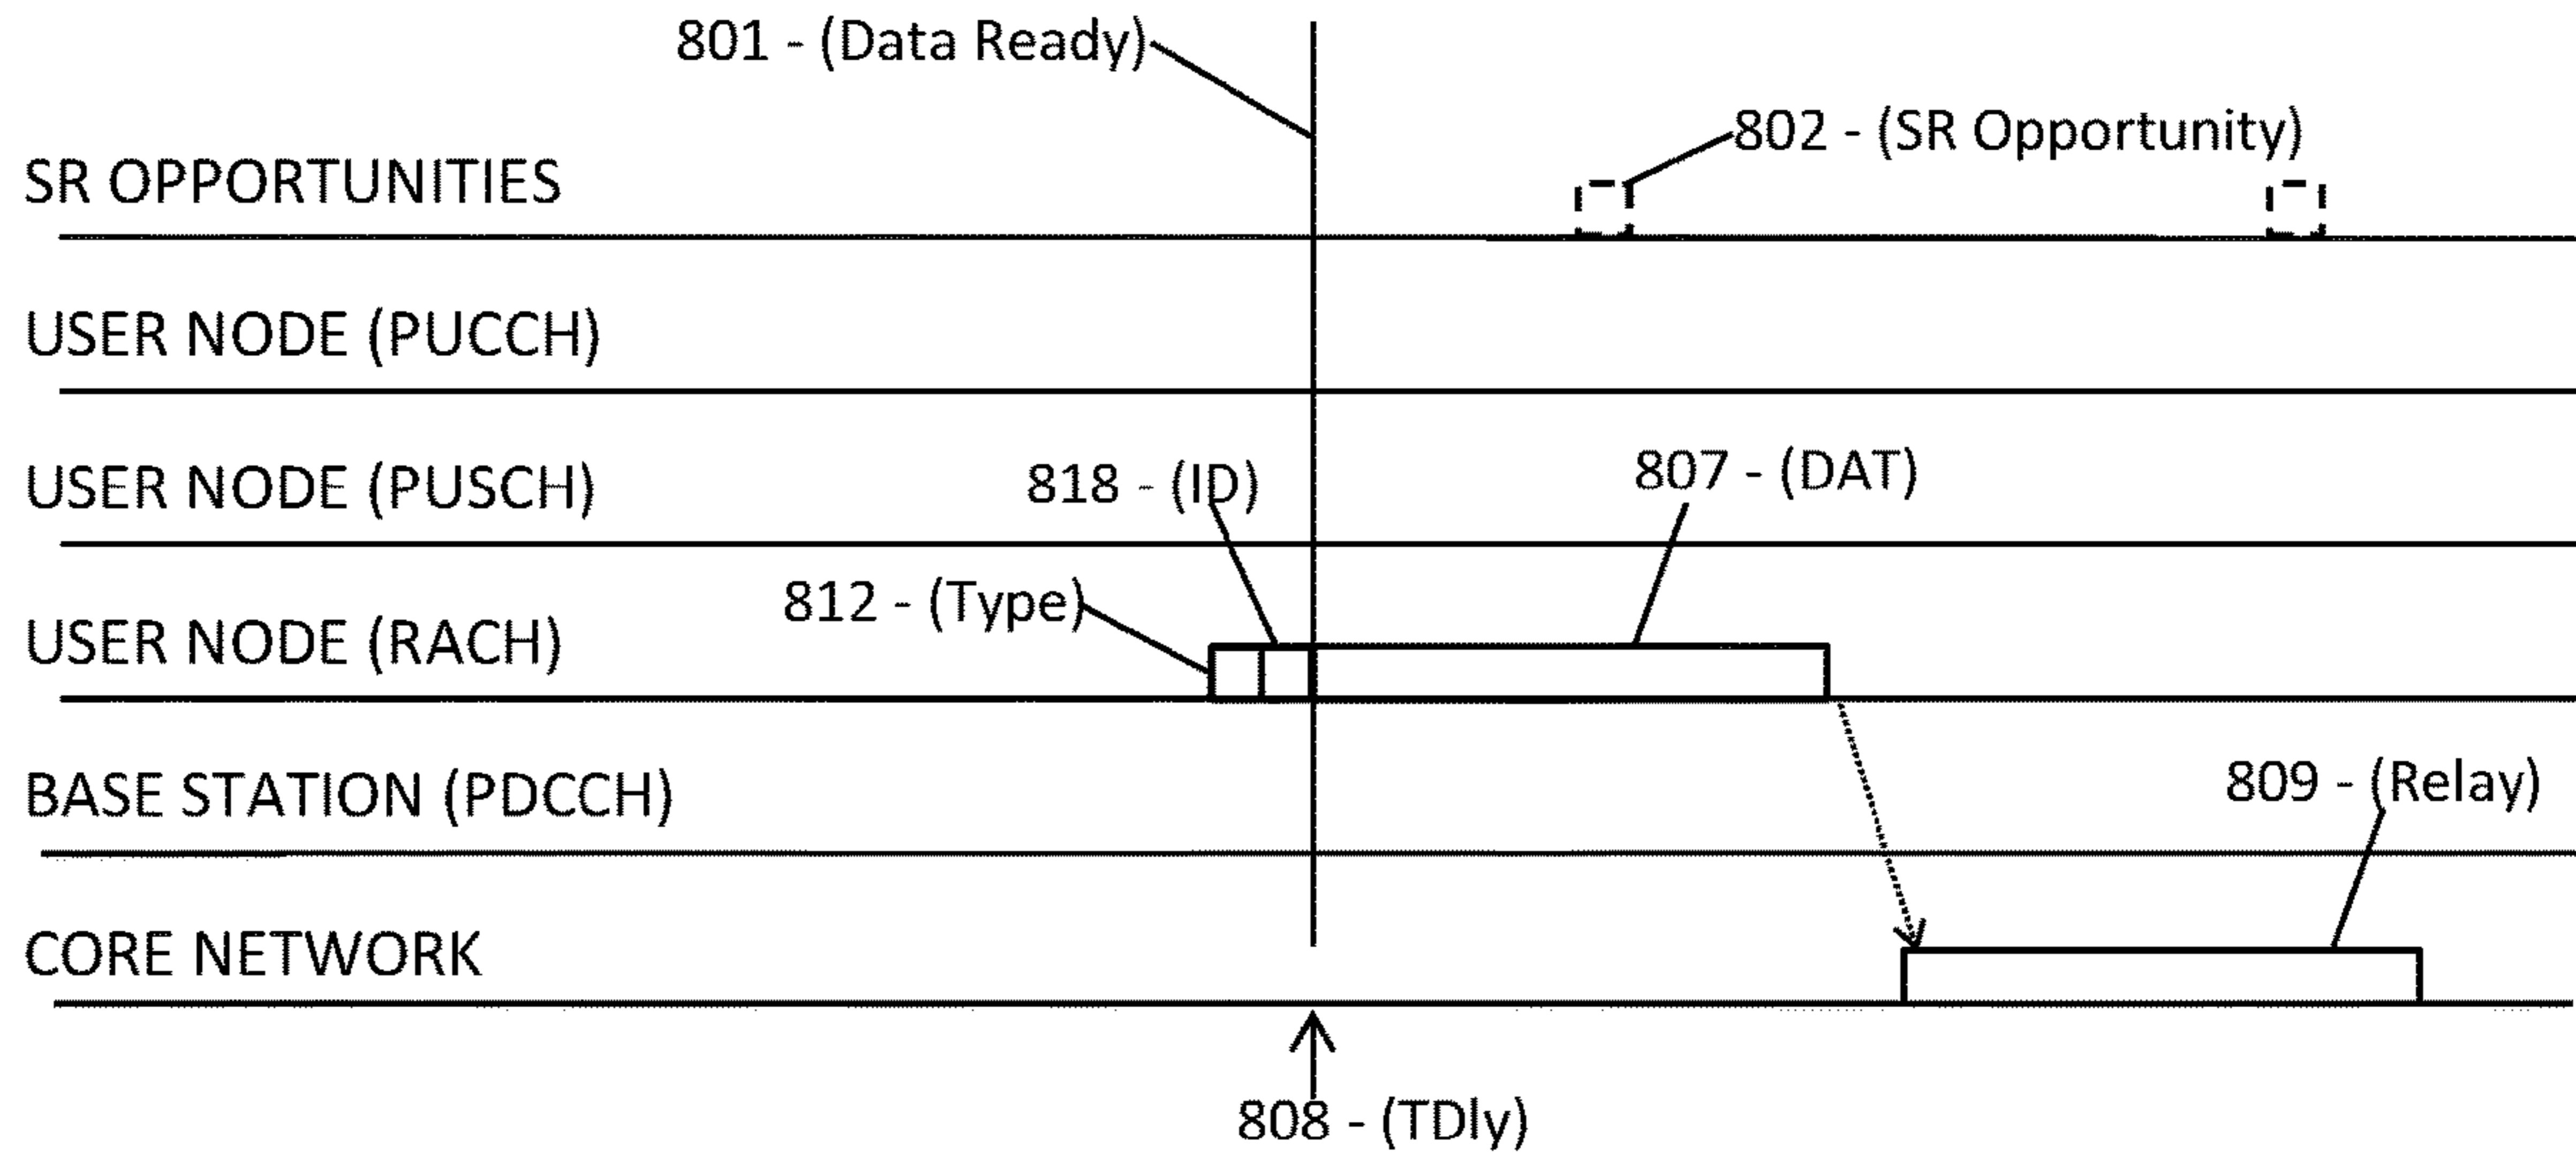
801 - (Data Ready)

802 - (SR Opportunity)

SR OPPORTUNITIES

USER NODE (PUCCH)

USER NODE (PUSCH)

818 - (ID)

807 - (DAT)

812 - (Type)

USER NODE (RACH)

BASE STATION (PDCCH)

809 - (Relay)

CORE NETWORK

808 - (TDly)